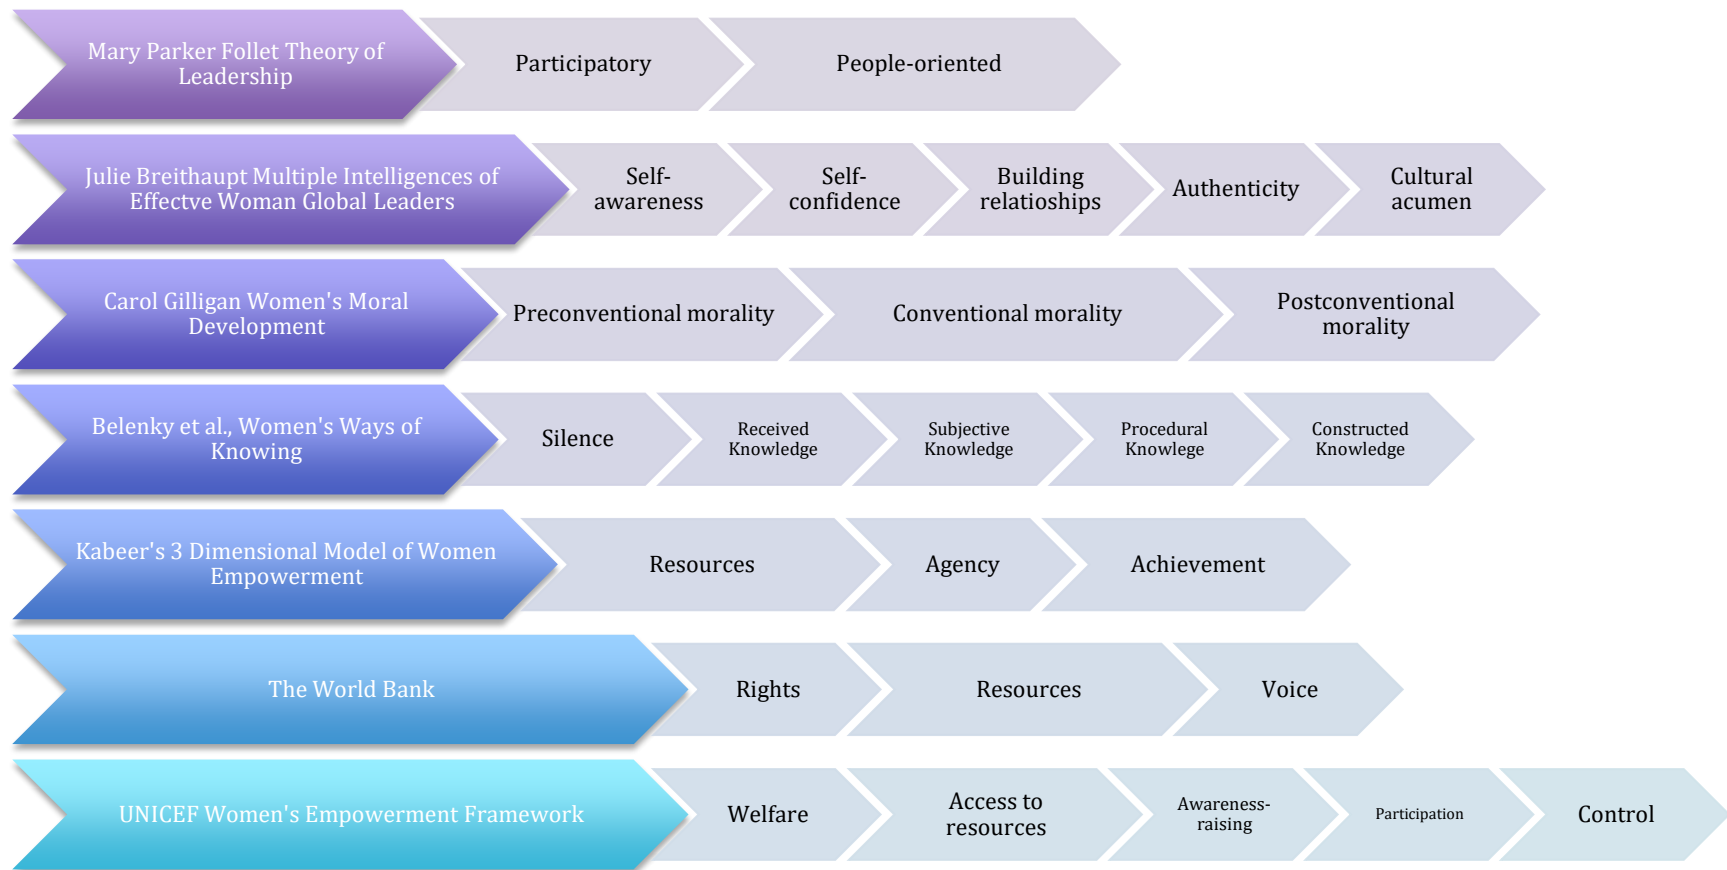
Mary Parker Follet Theory of Leadership

Participatory

People-oriented

Julie Breithaupt Multiple Intelligences of Effectve Woman Global Leaders

Self-awareness

Self-confidence

Building relatioships

Authenticity

Cultural acumen

Carol Gilligan Women's Moral Development

Preconventional morality

Conventional morality

Postconventional morality

Belenky et al., Women's Ways of Knowing

Silence

Received Knowledge

Subjective Knowledge

Procedural Knowlege

Constructed Knowledge

Kabeer's 3 Dimensional Model of Women Empowerment

Resources

Agency

Achievement

The World Bank

Rights

Resources

Voice

UNICEF Women's Empowerment Framework

Welfare

Access to resources

Awareness-raising

Participation

Control